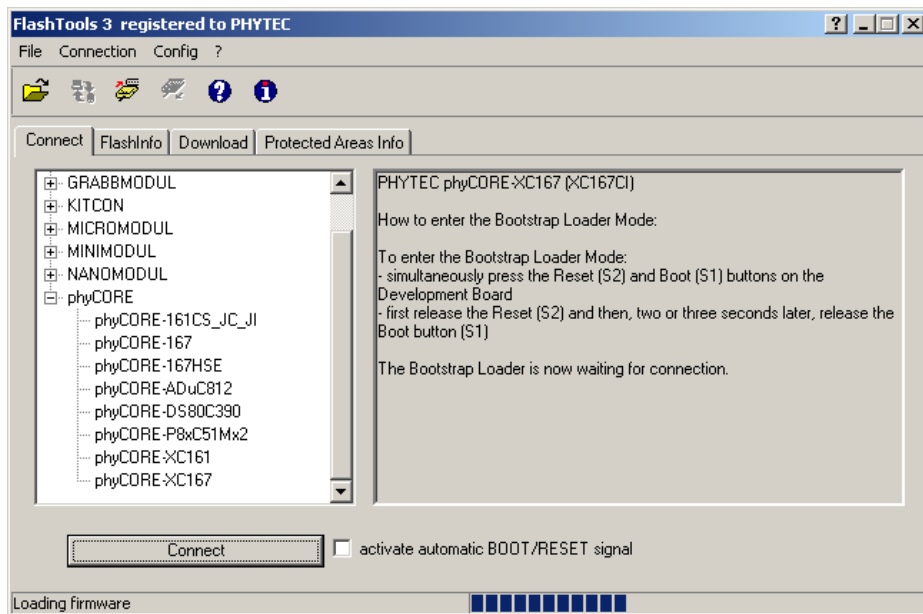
FlashTools 3 registered to PHYTEC

File Connection Config ?

Connect | FlashInfo | Download | Protected Areas Info

GRABBMODUL
KITCON
MICROMODUL
MINIMODUL
NANOMODUL
phyCORE
phyCORE-161CS_JC_JI
phyCORE-167
phyCORE-167HSE
phyCORE-ADuC812
phyCORE-DS80C390
phyCORE-P8xC51Mx2
phyCORE-XC161
phyCORE-XC167

PHYTEC phyCORE-XC167 (XC167CI)

How to enter the Bootstrap Loader Mode:

To enter the Bootstrap Loader Mode:
- simultaneously press the Reset (S2) and Boot (S1) buttons on the Development Board
- first release the Reset (S2) and then, two or three seconds later, release the Boot button (S1)

The Bootstrap Loader is now waiting for connection.

Connect

activate automatic BOOT/RESET signal

Loading firmware